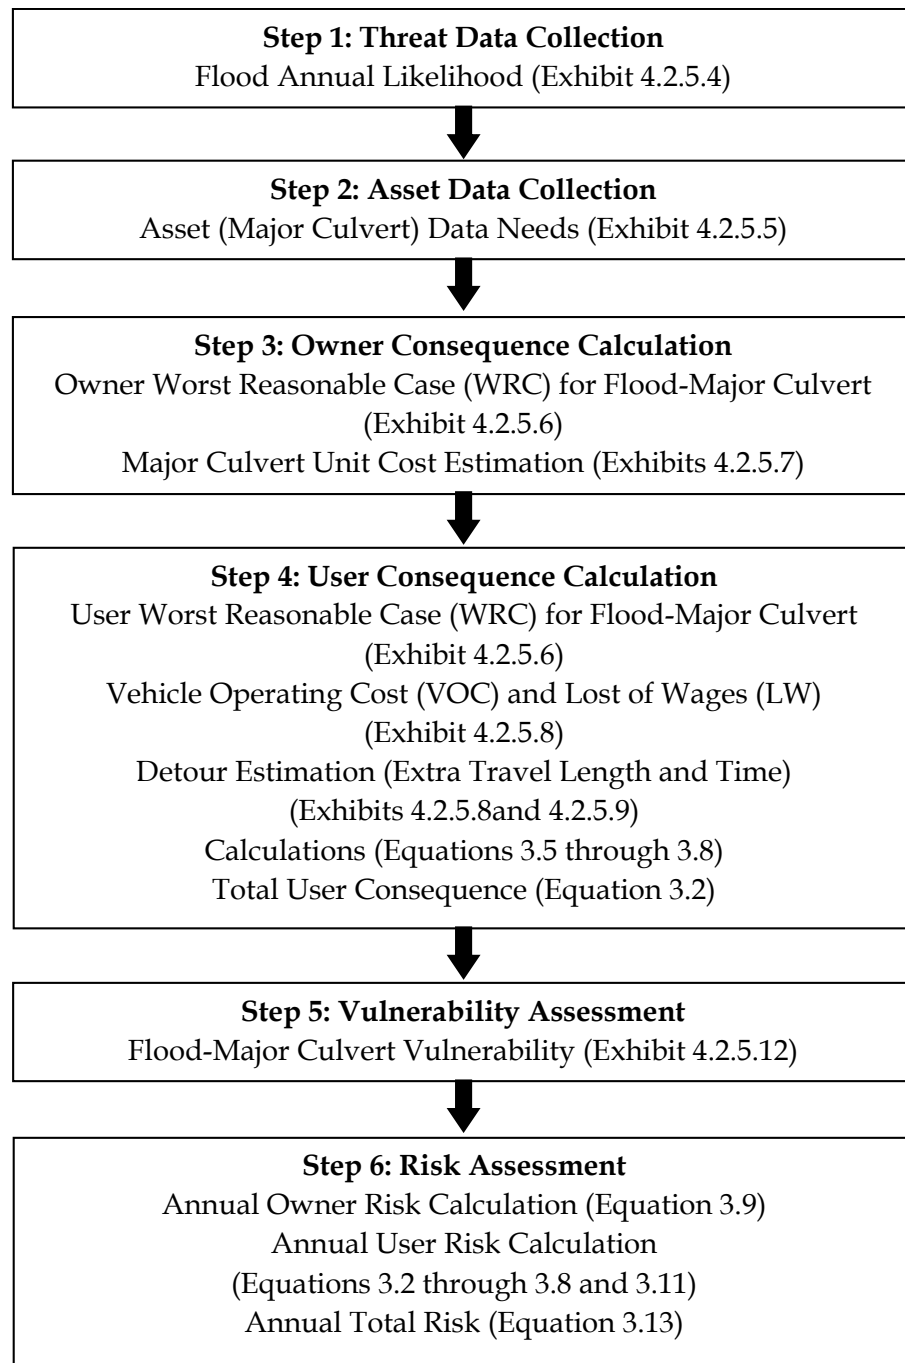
**Step 1: Threat Data Collection**
Flood Annual Likelihood (Exhibit 4.2.5.4)

**Step 2: Asset Data Collection**
Asset (Major Culvert) Data Needs (Exhibit 4.2.5.5)

**Step 3: Owner Consequence Calculation**
Owner Worst Reasonable Case (WRC) for Flood-Major Culvert (Exhibit 4.2.5.6)
Major Culvert Unit Cost Estimation (Exhibits 4.2.5.7)

**Step 4: User Consequence Calculation**
User Worst Reasonable Case (WRC) for Flood-Major Culvert (Exhibit 4.2.5.6)
Vehicle Operating Cost (VOC) and Lost of Wages (LW) (Exhibit 4.2.5.8)
Detour Estimation (Extra Travel Length and Time) (Exhibits 4.2.5.8and 4.2.5.9)
Calculations (Equations 3.5 through 3.8)
Total User Consequence (Equation 3.2)

**Step 5: Vulnerability Assessment**
Flood-Major Culvert Vulnerability (Exhibit 4.2.5.12)

**Step 6: Risk Assessment**
Annual Owner Risk Calculation (Equation 3.9)
Annual User Risk Calculation (Equations 3.2 through 3.8 and 3.11)
Annual Total Risk (Equation 3.13)